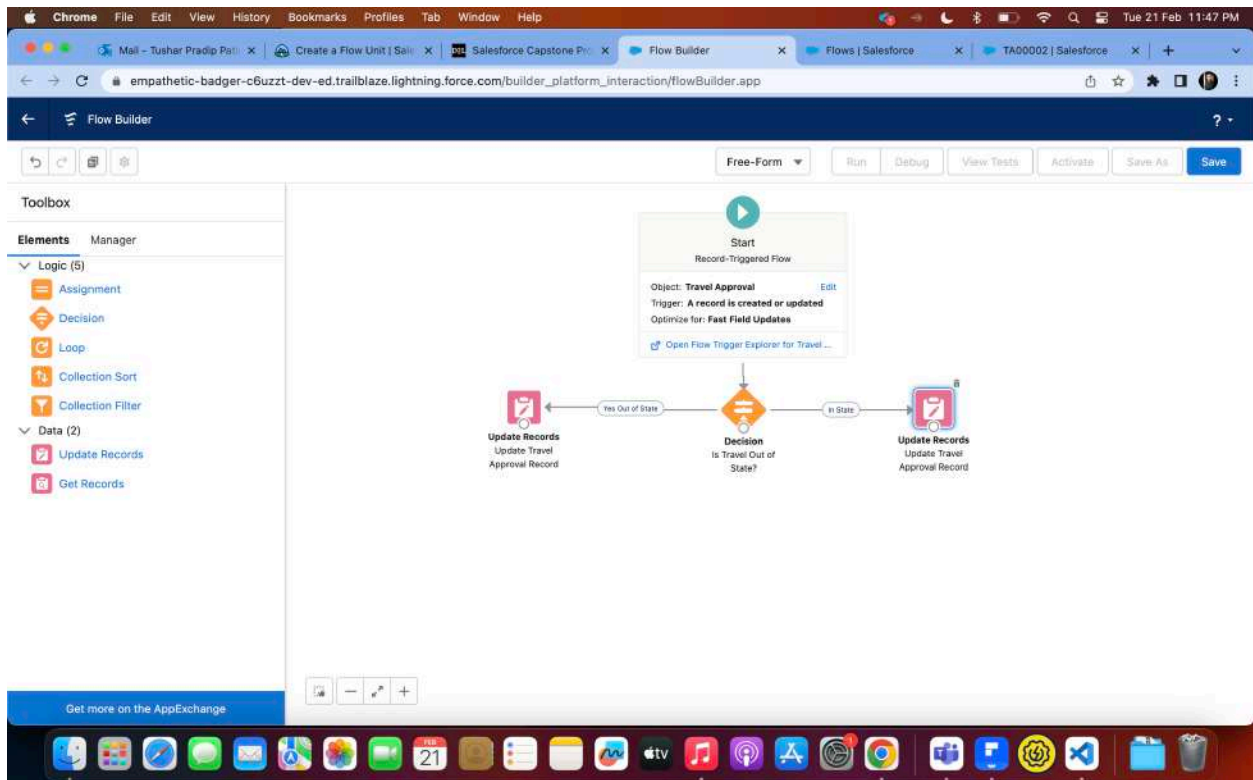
Chrome File Edit View History Bookmarks Profiles Tab Window Help

Tue 21 Feb 11:47 PM

Mail - Tushar Pradip Pati | Create a Flow Unit | Sal | Salesforce Capstone Pr | Flow Builder | Flows | Salesforce | TA00002 | Salesforce

empathetic-badger-c6uzzt-dev-ed.trailblaze.lightning.force.com/builder_platform_interaction/flowBuilder.app

Flow Builder

Free-Form | Run | Debug | View Tests | Activate | Save As | Save

Toolbox

Elements Manager

Logic (5)
Assignment
Decision
Loop
Collection Sort
Collection Filter
Data (2)
Update Records
Get Records

Start
Record-Triggered Flow

Object: Travel Approval Edit
Trigger: A record is created or updated
Optimize for: Fast Field Updates

Open Flow Trigger Explorer for Travel ...

Yes Out of State
In State

Update Records
Update Travel Approval Record

Decision
Is Travel Out of State?

Update Records
Update Travel Approval Record

Get more on the AppExchange

21